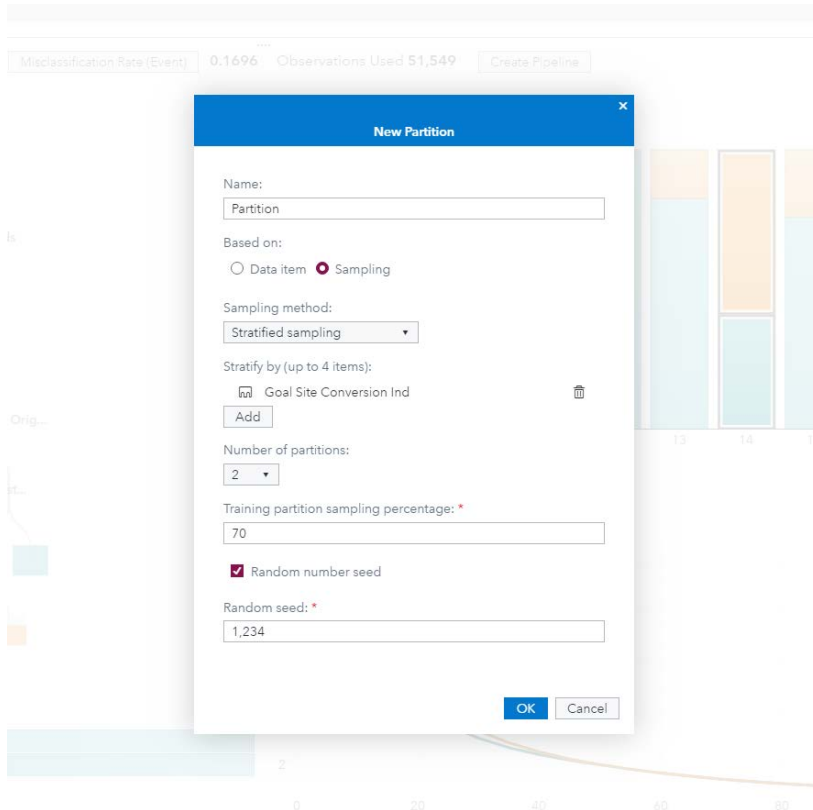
Misclassification Rate (Event) 0.1696 Observations Used 51,549 Create Pipeline

New Partition

Name:
Partition

Based on:
Data item Sampling

Sampling method:
Stratified sampling

Stratify by (up to 4 items):
Goal Site Conversion Ind
Add

Number of partitions:
2

Training partition sampling percentage: *
70

Random number seed

Random seed: *
1,234

OK Cancel

13 14

2

0 20 40 60 80